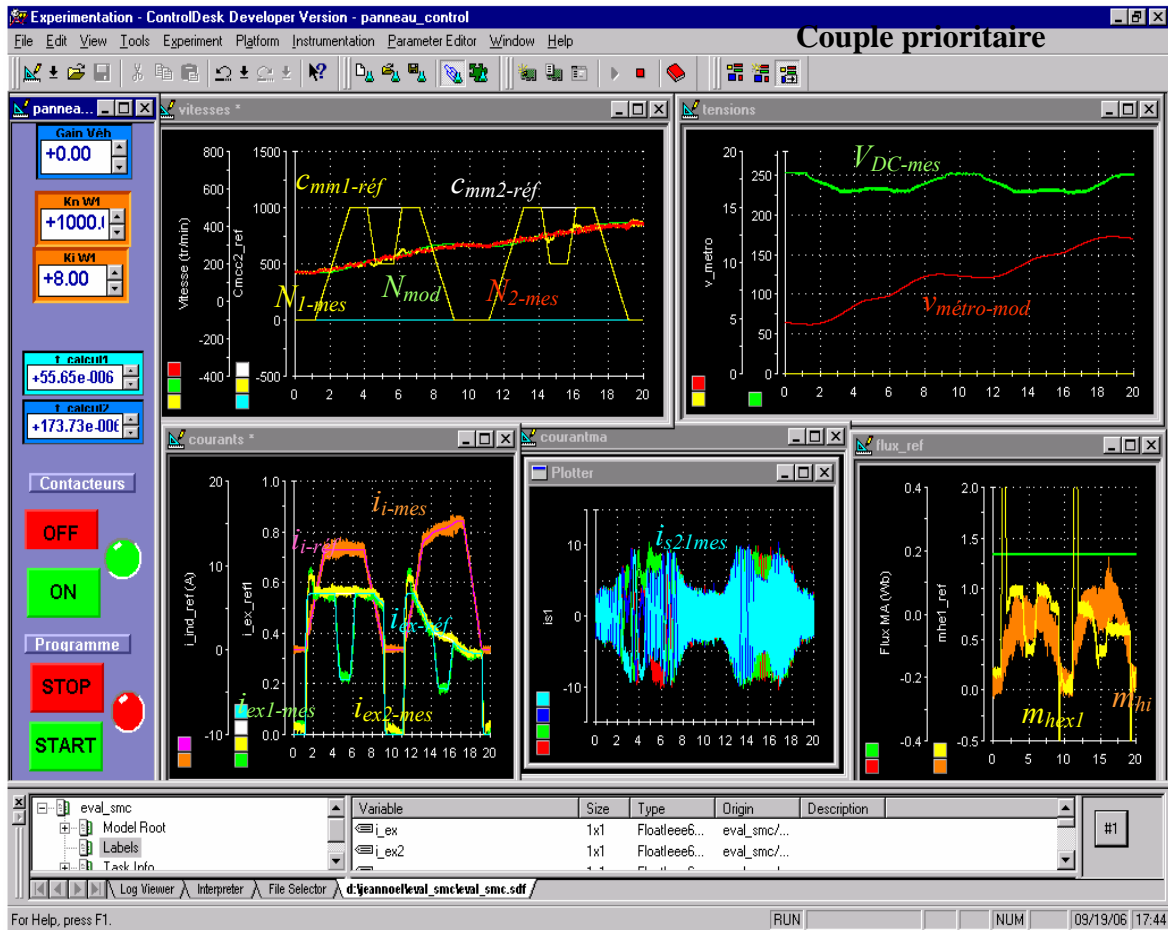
Experimentation - ControlDesk Developer Version - panneau_control

Couple prioritaire

File Edit View Tools Experiment Platform Instrumentation Parameter Editor Window Help

pannea...

Gain Véh
+0.00

Kn W1
+1000.

Ki W1
+8.00

t_calcul1
+55.65e-006

t_calcul2
+173.73e-006

Contacteurs

OFF

ON

Programme

STOP

START

vitesses *

800 600 400 200 0 -200 -400
1500 1000 500 0 -500
Vitesse (tr/min)
Cmcc2_ref
0 2 4 6 8 10 12 14 16 18 20

$c_{mm1-réf}$
$c_{mm2-réf}$
$N_{1-mes}$
$N_{mod}$
$N_{2-mes}$

tensions

20 15 10 5 0
250 200 150 100 50 0
v_metro
0 2 4 6 8 10 12 14 16 18 20

$V_{DC-mes}$
$v_{métro-mod}$

courants *

20 10 0 -10
1.0 0.8 0.6 0.4 0.2 0.0
i_ind_ref (A)
i_ex_ref1
0 2 4 6 8 10 12 14 16 18 20

$i_{i-mes}$
$i_{i-ref}$
$i_{ex-ref}$
$i_{ex1-mes}$
$i_{ex2-mes}$

courantma

Plotter

10 0 -10
is1
0 2 4 6 8 10 12 14 16 18 20

$i_{s21mes}$

flux_ref

0.4 0.2 0.0 -0.2 -0.4
2.0 1.5 1.0 0.5 0.0 -0.5
Flux MA (Wb)
mhe1_ref
0 5 10 15 20

$m_{hex1}$
$m_{hi}$

eval_smc
Model Root
Labels
Task Info

| Variable | Size | Type | Origin | Description |
|---|---|---|---|---|
| i_ex | 1x1 | Floatieee6... | eval_smc/... | |
| i_ex2 | 1x1 | Floatieee6... | eval_smc/... | |

#1

Log Viewer | Interpreter | File Selector | d:\jeannoel\eval_smc\eval_smc.sdf

For Help, press F1.   RUN   NUM   09/19/06   17:44